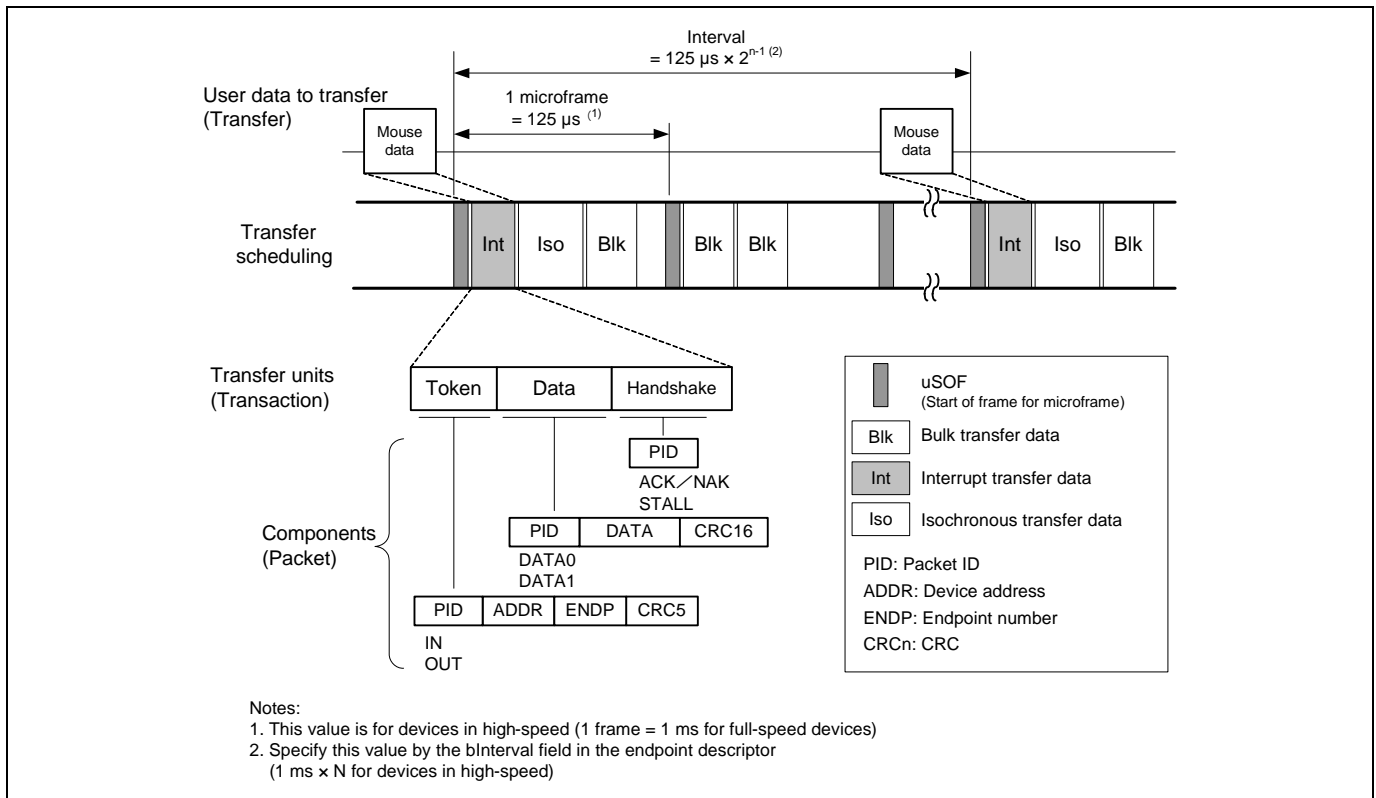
Interval
$= 125\ \mu s \times 2^{n-1}$ (2)

User data to transfer
(Transfer)

1 microframe
$= 125\ \mu s$ (1)

Mouse data

Mouse data

Transfer scheduling

Int Iso Blk Blk Blk Int Iso Blk

Transfer units
(Transaction)

Token Data Handshake

PID
ACK／NAK
STALL

Components
(Packet)

PID DATA CRC16
DATA0
DATA1

PID ADDR ENDP CRC5
IN
OUT

uSOF
(Start of frame for microframe)

Blk Bulk transfer data

Int Interrupt transfer data

Iso Isochronous transfer data

PID: Packet ID
ADDR: Device address
ENDP: Endpoint number
CRCn: CRC

Notes:
1. This value is for devices in high-speed (1 frame = 1 ms for full-speed devices)
2. Specify this value by the bInterval field in the endpoint descriptor
(1 ms × N for devices in high-speed)